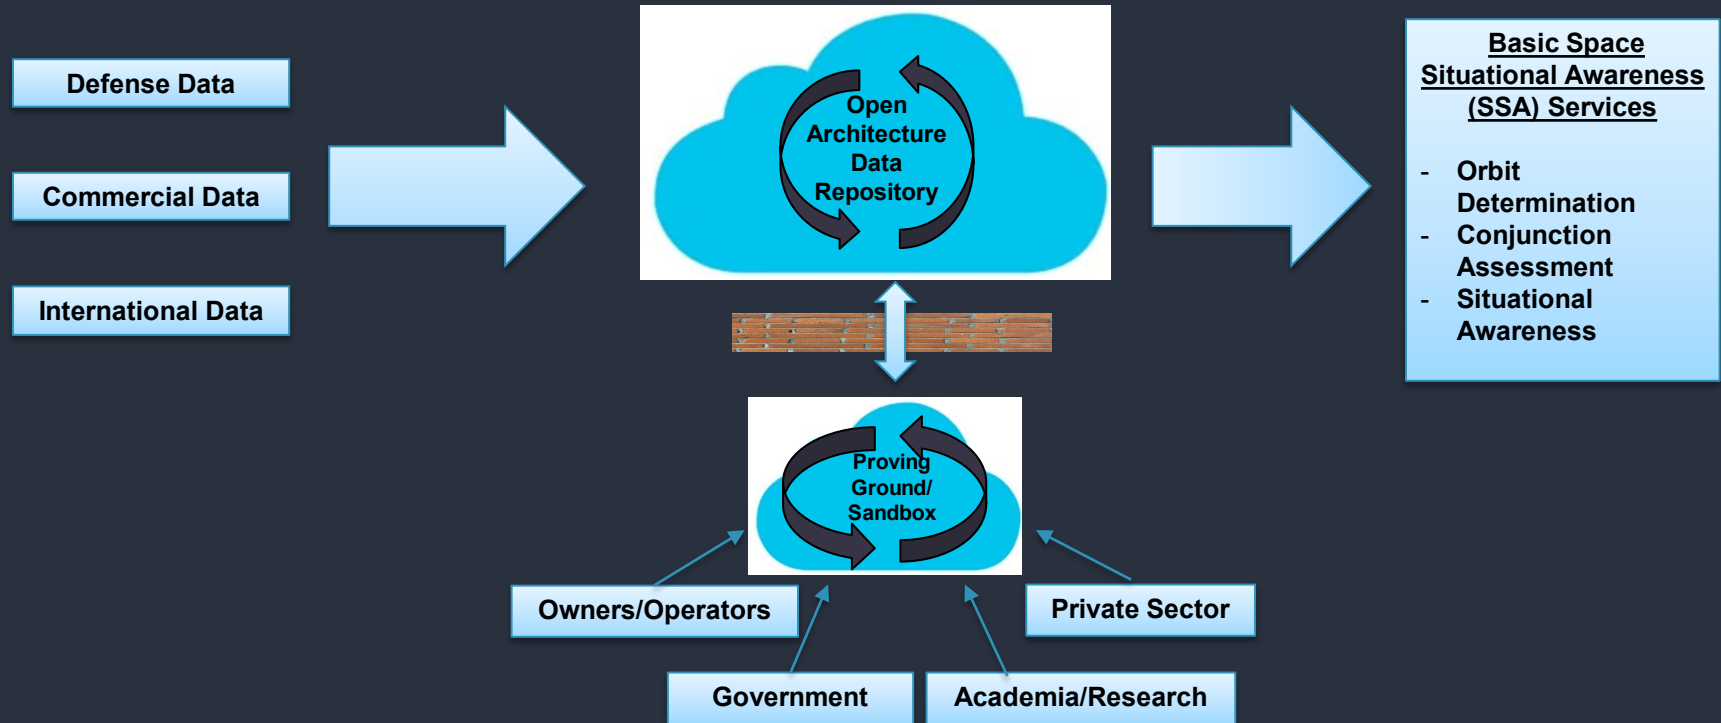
Defense Data

Commercial Data

International Data

Open Architecture Data Repository

Basic Space Situational Awareness (SSA) Services

- Orbit Determination
- Conjunction Assessment
- Situational Awareness

Proving Ground/ Sandbox

Owners/Operators

Private Sector

Government

Academia/Research